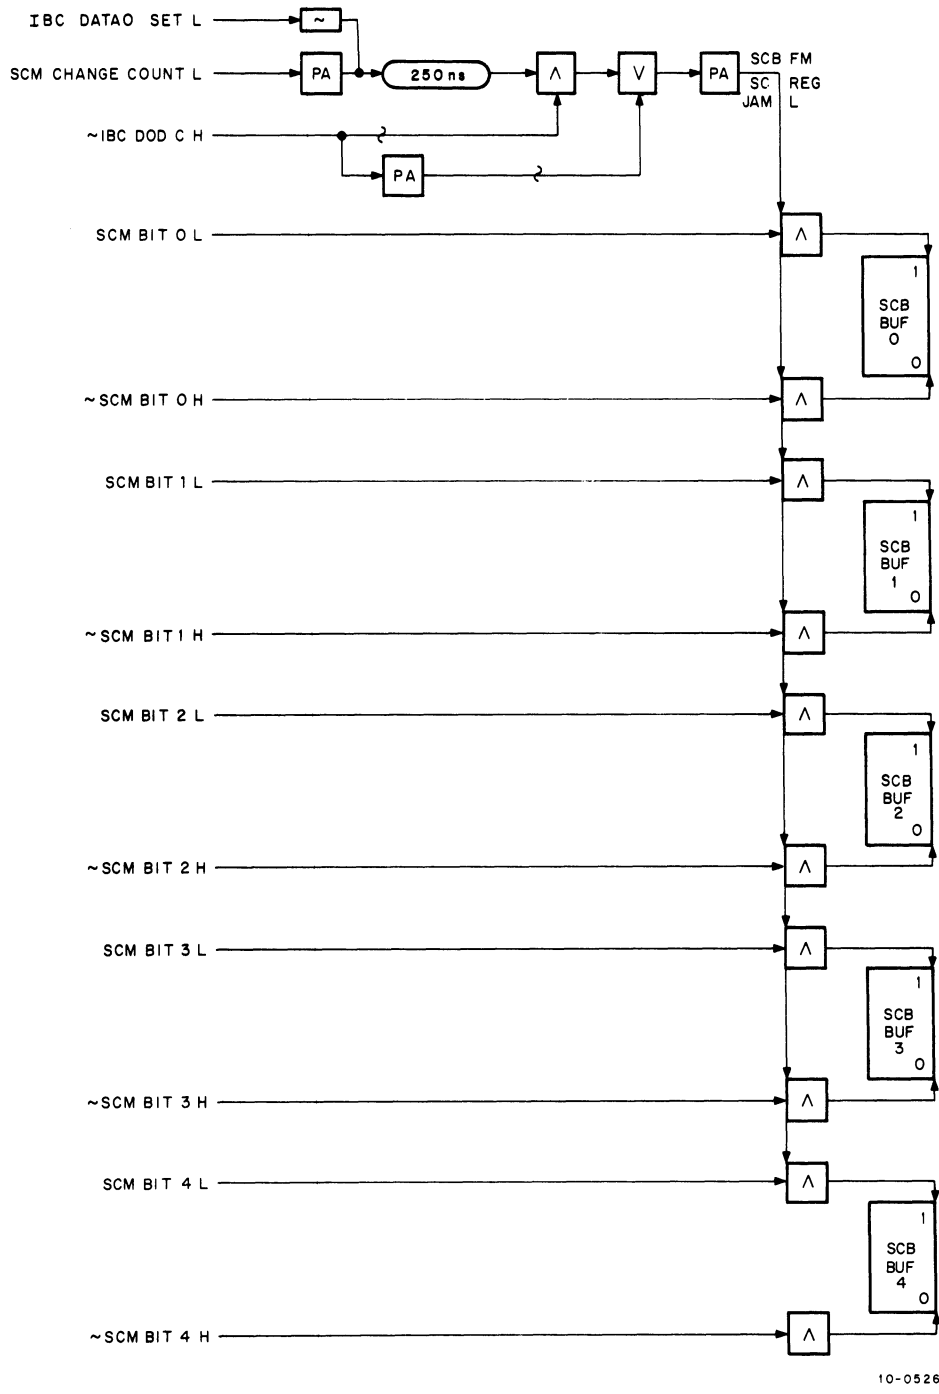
IBC DATAO SET L
~
SCM CHANGE COUNT L
PA
250 ns
∧
∨
PA
SCB FM SC REG JAM L
~IBC DOD C H
PA
SCM BIT 0 L
∧
1
SCB BUF 0
0
~SCM BIT 0 H
∧
SCM BIT 1 L
∧
1
SCB BUF 1
0
~SCM BIT 1 H
∧
SCM BIT 2 L
∧
1
SCB BUF 2
0
~SCM BIT 2 H
∧
SCM BIT 3 L
∧
1
SCB BUF 3
0
~SCM BIT 3 H
∧
SCM BIT 4 L
∧
1
SCB BUF 4
0
~SCM BIT 4 H
∧
10-0526